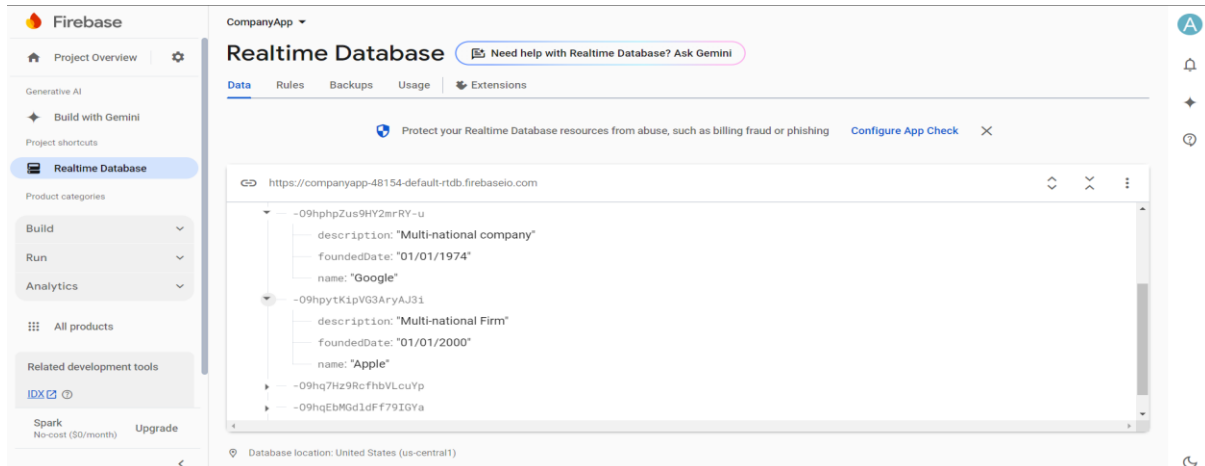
Firebase

Project Overview

Generative AI

Build with Gemini

Project shortcuts

Realtime Database

Product categories

Build

Run

Analytics

All products

Related development tools

IDX

Spark
No-cost ($0/month)

Upgrade

CompanyApp

Realtime Database

Need help with Realtime Database? Ask Gemini

Data Rules Backups Usage Extensions

Protect your Realtime Database resources from abuse, such as billing fraud or phishing

Configure App Check

https://companyapp-48154-default-rtdb.firebaseio.com

-O9hphpZus9HY2mrRY-u
description: "Multi-national company"
foundedDate: "01/01/1974"
name: "Google"
-O9hpytKipVG3AryAJ3i
description: "Multi-national Firm"
foundedDate: "01/01/2000"
name: "Apple"
-O9hq7Hz9RcfhbVLcuYp
-O9hqEbMGdldFf79IGYa

Database location: United States (us-central1)

A